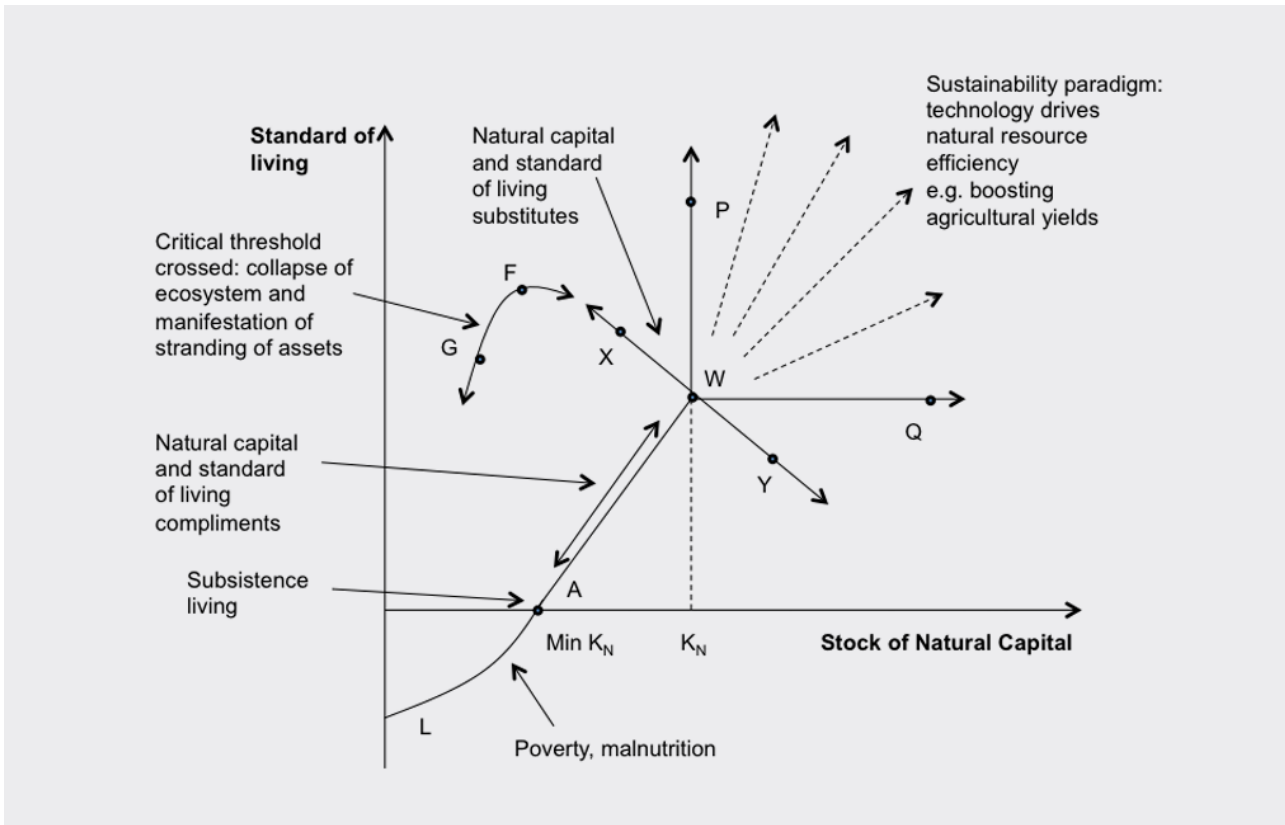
Standard of living

Natural capital and standard of living substitutes

Sustainability paradigm: technology drives natural resource efficiency e.g. boosting agricultural yields

P

Critical threshold crossed: collapse of ecosystem and manifestation of stranding of assets

F

G

X

W

Q

Natural capital and standard of living compliments

Y

Subsistence living

A

Min $K_N$

$K_N$

Stock of Natural Capital

L

Poverty, malnutrition